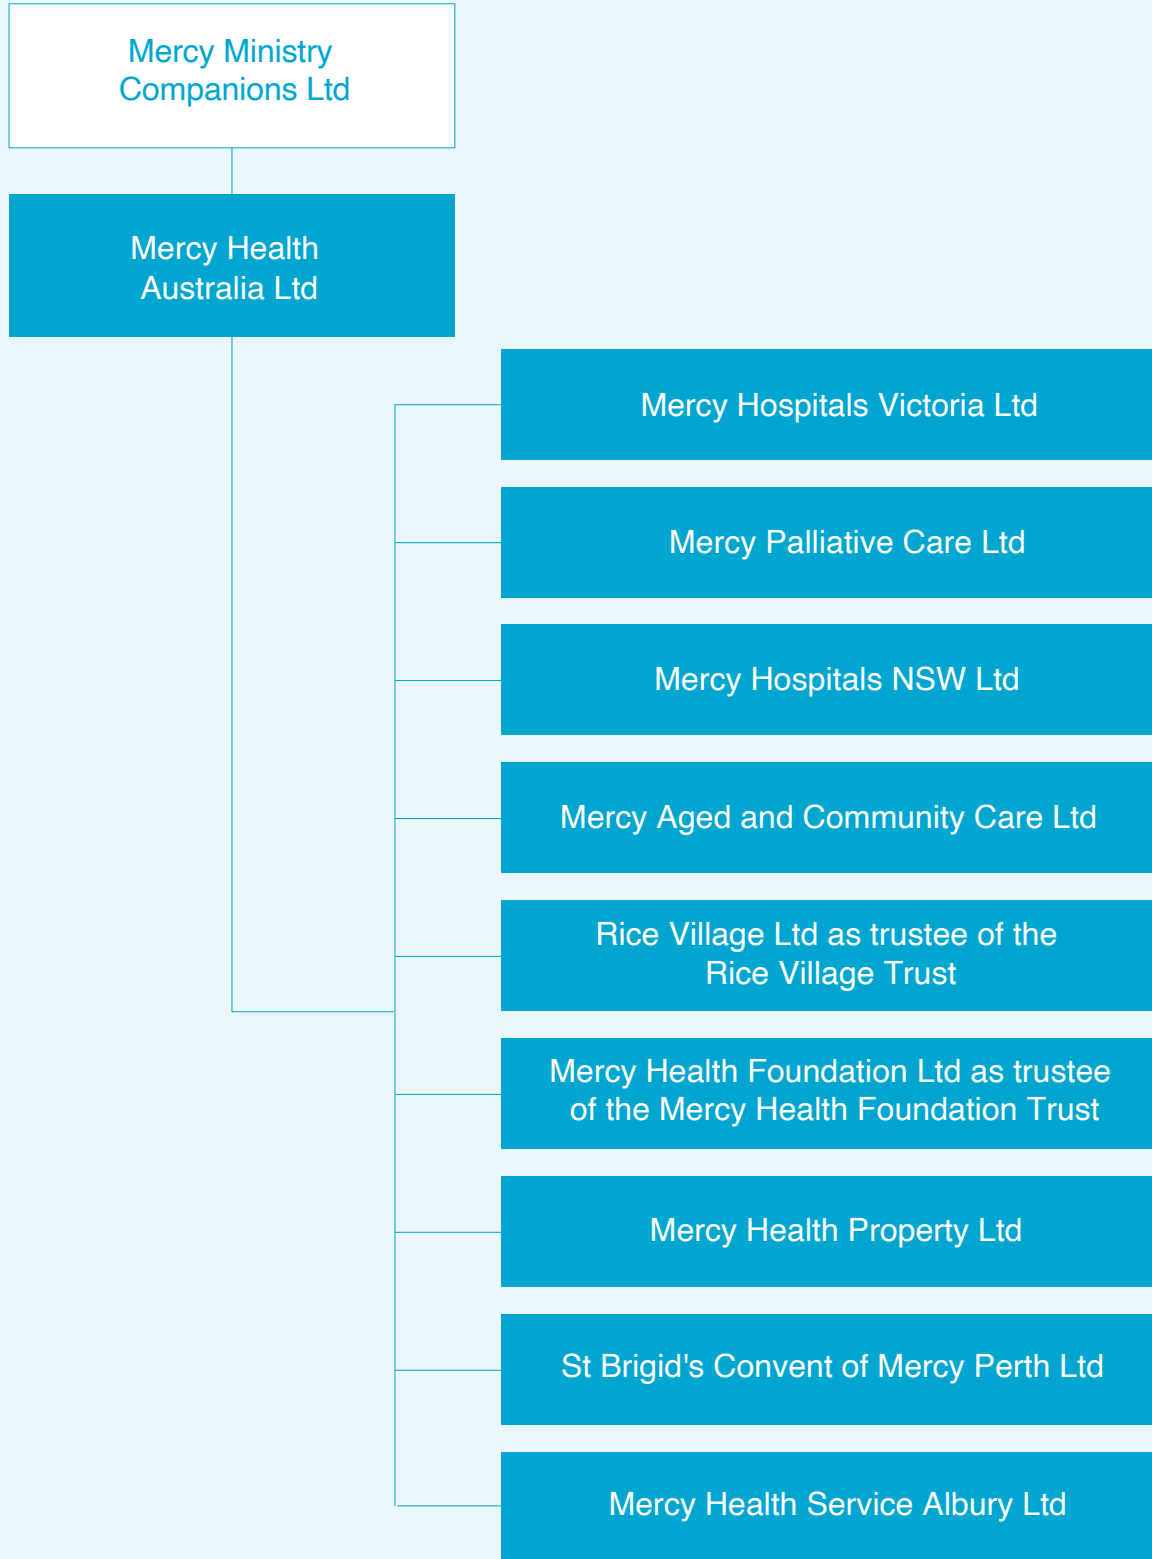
Mercy Ministry Companions Ltd

Mercy Health Australia Ltd

Mercy Hospitals Victoria Ltd

Mercy Palliative Care Ltd

Mercy Hospitals NSW Ltd

Mercy Aged and Community Care Ltd

Rice Village Ltd as trustee of the Rice Village Trust

Mercy Health Foundation Ltd as trustee of the Mercy Health Foundation Trust

Mercy Health Property Ltd

St Brigid's Convent of Mercy Perth Ltd

Mercy Health Service Albury Ltd